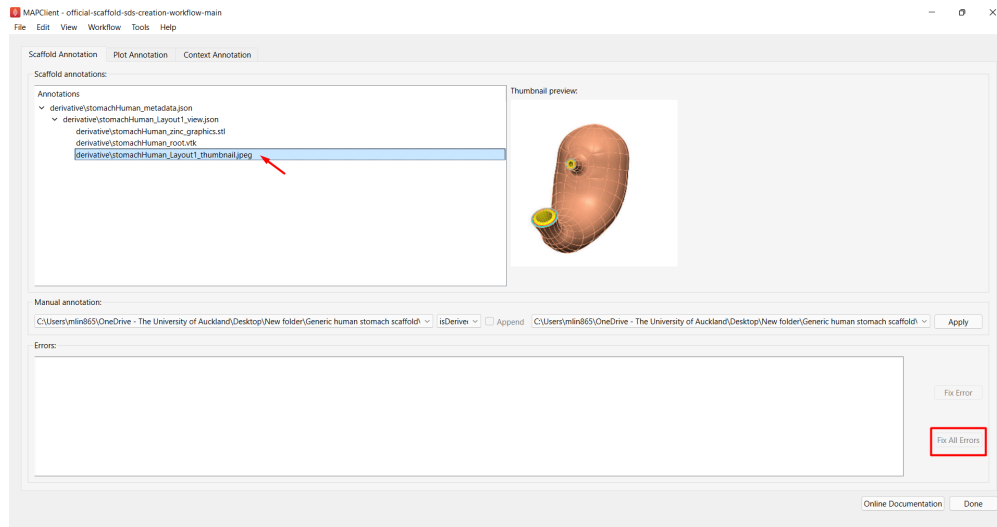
MAPClient - official-scaffold-sds-creation-workflow-main

File Edit View Workflow Tools Help

Scaffold Annotation | Plot Annotation | Context Annotation

Scaffold annotations:

Annotations

derivative\stomachHuman_metadata.json
derivative\stomachHuman_Layout1_view.json
derivative\stomachHuman_zinc_graphics.stl
derivative\stomachHuman_root.vtk
derivative\stomachHuman_Layout1_thumbnail.jpeg

Thumbnail preview:

Manual annotation:

C:\Users\mlin865\OneDrive - The University of Auckland\Desktop\New folder\Generic human stomach scaffold\ | isDerive | Append | C:\Users\mlin865\OneDrive - The University of Auckland\Desktop\New folder\Generic human stomach scaffold\ | Apply

Errors:

Fix Error

Fix All Errors

Online Documentation | Done